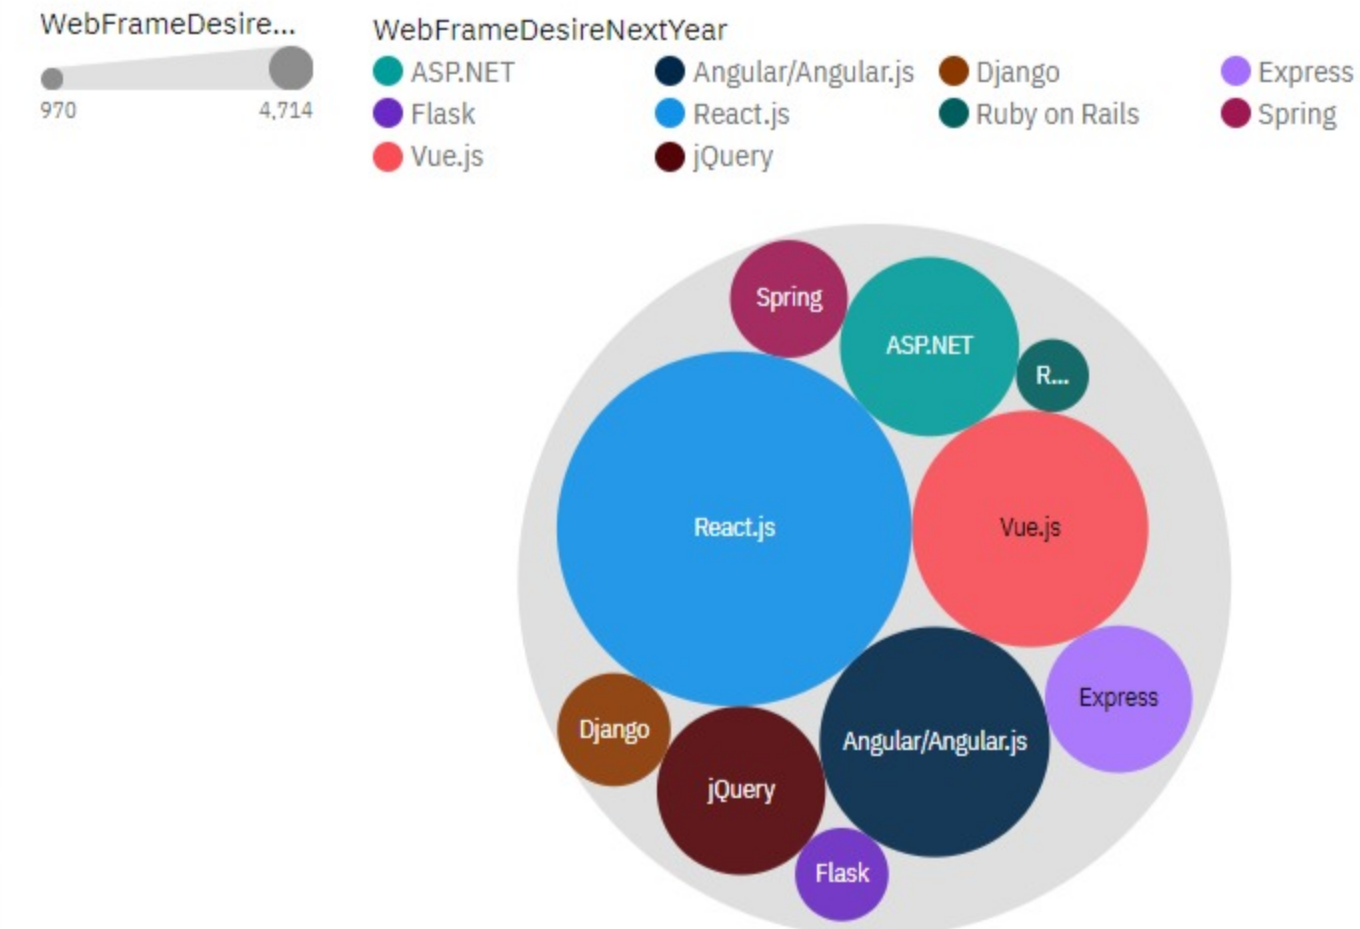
WebFrameDesire...

970 4,714

WebFrameDesireNextYear

ASP.NET
Angular/Angular.js
Django
Express
Flask
React.js
Ruby on Rails
Spring
Vue.js
jQuery

Spring
ASP.NET
R...
React.js
Vue.js
Express
Django
Angular/Angular.js
jQuery
Flask